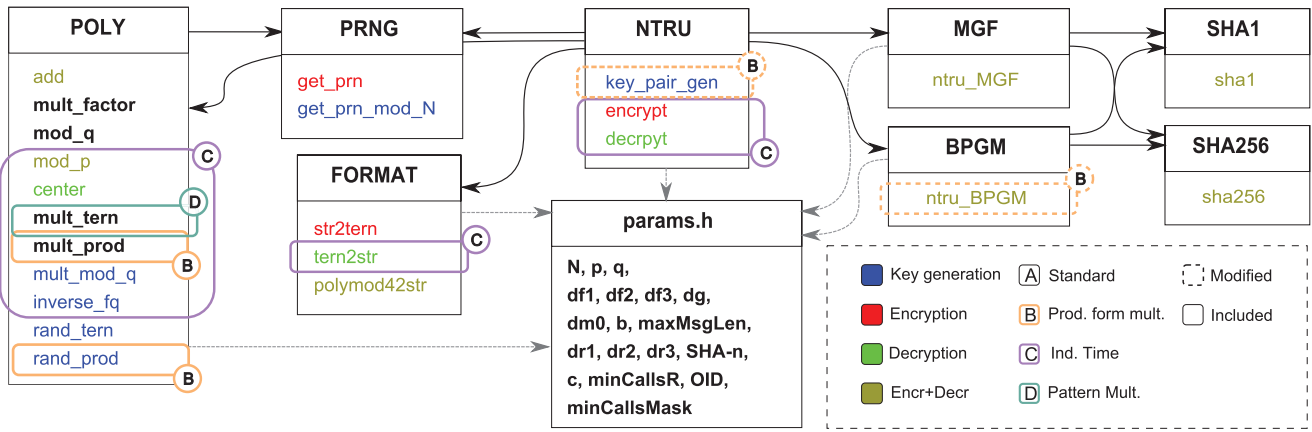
POLY

add
mult_factor
mod_q
mod_p
center
mult_tern
mult_prod
mult_mod_q
inverse_fq
rand_tern
rand_prod

C
D
B
B

PRNG

get_prn
get_prn_mod_N

NTRU

key_pair_gen
encrypt
decrpyt

B
C

FORMAT

str2tern
tern2str
polymod42str

C

params.h

N, p, q,
df1, df2, df3, dg,
dm0, b, maxMsgLen,
dr1, dr2, dr3, SHA-n,
c, minCallsR, OID,
minCallsMask

MGF

ntru_MGF

BPGM

ntru_BPGM

B

SHA1

sha1

SHA256

sha256

Key generation
Encryption
Decryption
Encr+Decr
A Standard
B Prod. form mult.
C Ind. Time
D Pattern Mult.
Modified
Included